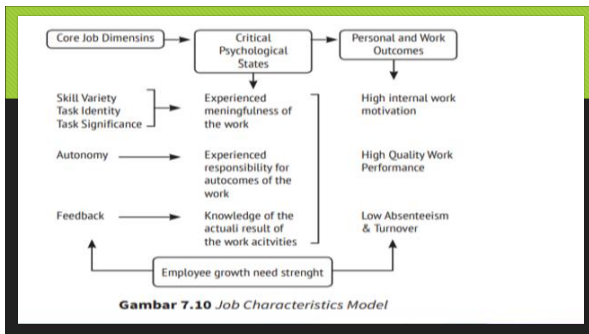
Core Job Dimensins

Critical Psychological States

Personal and Work Outcomes

Skill Variety
Task Identity
Task Significance

Experienced meaningfulness of the work

High internal work motivation

Autonomy

Experienced responsibility for autocomes of the work

High Quality Work Performance

Feedback

Knowledge of the actuali result of the work acitvities

Low Absenteeism & Turnover

Employee growth need strenght

Gambar 7.10 Job Characteristics Model